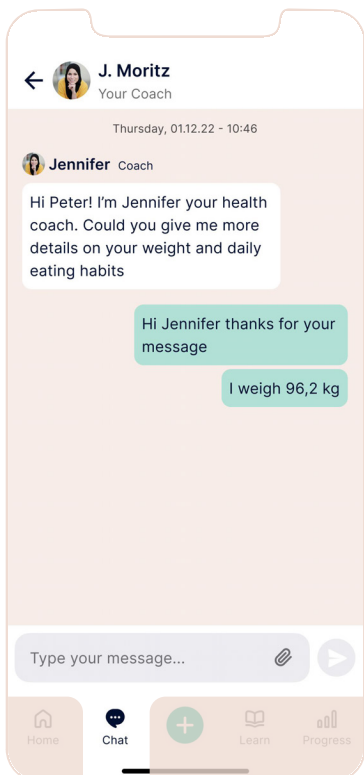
J. Moritz
Your Coach

Thursday, 01.12.22 - 10:46

Jennifer Coach

Hi Peter! I'm Jennifer your health coach. Could you give me more details on your weight and daily eating habits

Hi Jennifer thanks for your message

I weigh 96,2 kg

Type your message...

Home
Chat
Learn
Progress